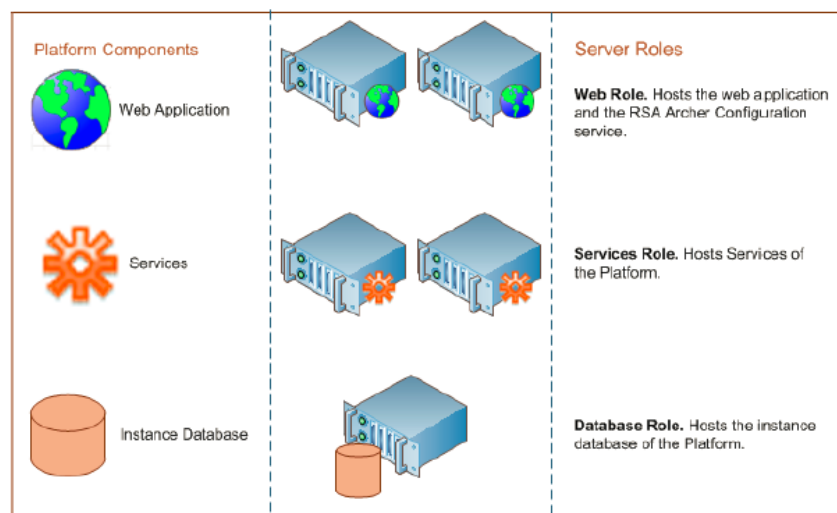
Platform Components

Web Application

Services

Instance Database

Server Roles

**Web Role.** Hosts the web application and the RSA Archer Configuration service.

**Services Role.** Hosts Services of the Platform.

**Database Role.** Hosts the instance database of the Platform.